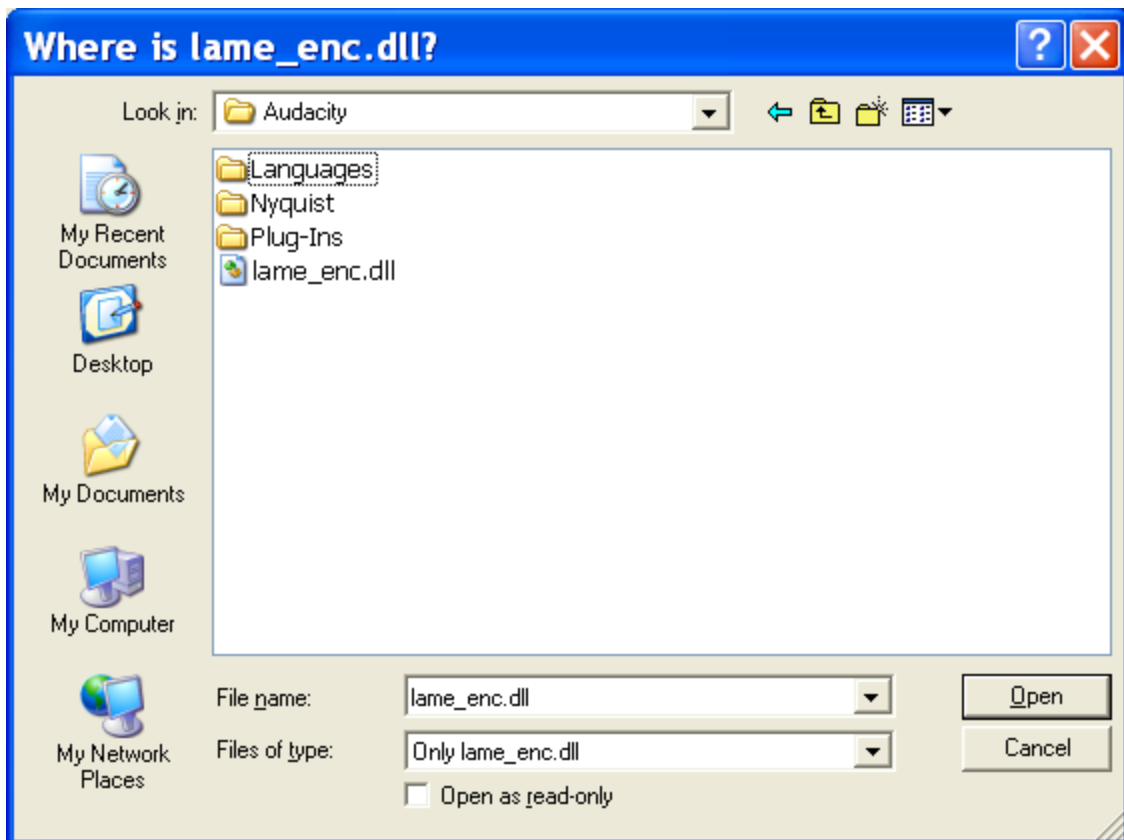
Where is lame_enc.dll?

?

Look in: Audacity

My Recent Documents

Desktop

My Documents

My Computer

My Network Places

Languages
Nyquist
Plug-Ins
lame_enc.dll

File name: lame_enc.dll

Files of type: Only lame_enc.dll

Open as read-only

Open

Cancel